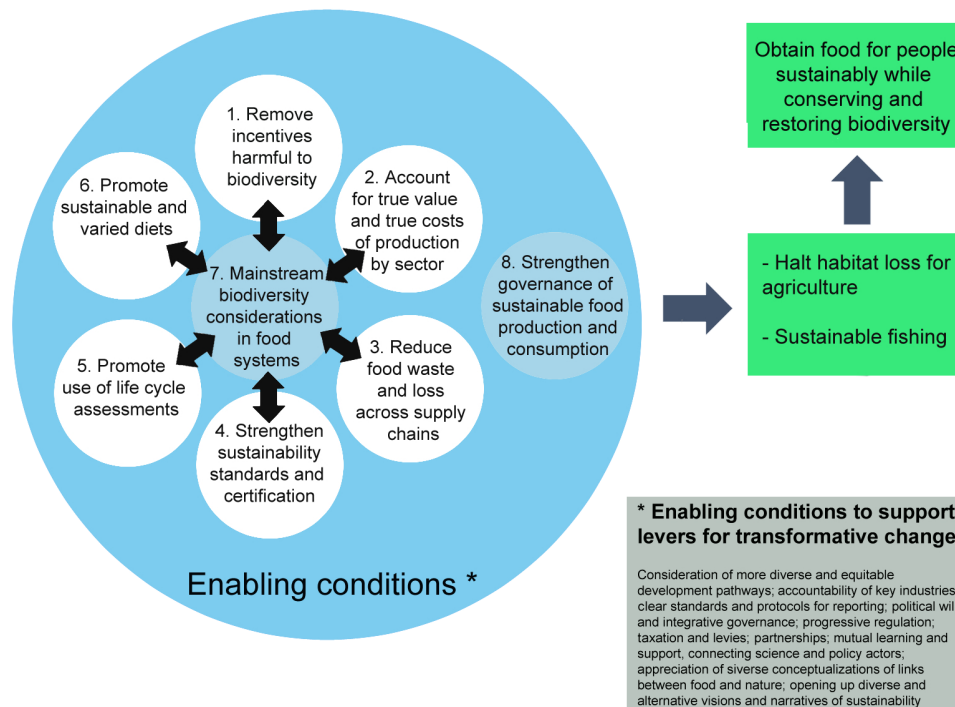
1. Remove incentives harmful to biodiversity

2. Account for true value and true costs of production by sector

3. Reduce food waste and loss across supply chains

4. Strengthen sustainability standards and certification

5. Promote use of life cycle assessments

6. Promote sustainable and varied diets

7. Mainstream biodiversity considerations in food systems

8. Strengthen governance of sustainable food production and consumption

Enabling conditions *

Obtain food for people sustainably while conserving and restoring biodiversity

- Halt habitat loss for agriculture

- Sustainable fishing

* Enabling conditions to support levers for transformative change

Consideration of more diverse and equitable development pathways; accountability of key industries clear standards and protocols for reporting; political wil and integrative governance; progressive regulation; taxation and levies; partnerships; mutual learning and support, connecting science and policy actors; appreciation of siverse conceptualizations of links between food and nature; opening up diverse and alternative visions and narratives of sustainability